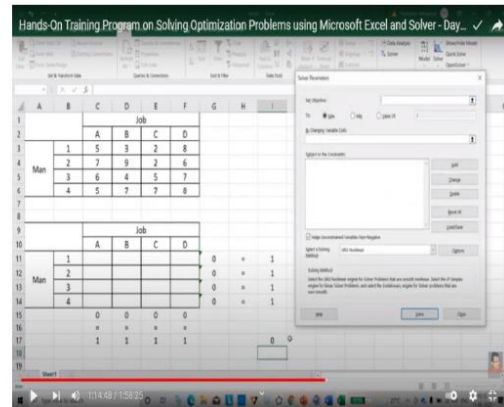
Hands-On Training Program on Solving Optimization Problems using Microsoft Excel and Solver - Day...

|  | A | B | C | D | E | F | G | H | I |
|---|---|---|---|---|---|---|---|---|---|
| 1 |  |  | Job |  |  |  |  |  |  |
| 2 |  |  | A | B | C | D |  |  |  |
| 3 | Man | 1 | 5 | 3 | 2 | 8 |  |  |  |
| 4 |  | 2 | 7 | 9 | 2 | 6 |  |  |  |
| 5 |  | 3 | 6 | 4 | 5 | 7 |  |  |  |
| 6 |  | 4 | 5 | 7 | 7 | 8 |  |  |  |
| 7 |  |  |  |  |  |  |  |  |  |
| 8 |  |  |  |  |  |  |  |  |  |
| 9 |  |  | Job |  |  |  |  |  |  |
| 10 |  |  | A | B | C | D |  |  |  |
| 11 | Man | 1 |  |  |  |  | 0 | = | 1 |
| 12 |  | 2 |  |  |  |  | 0 | = | 1 |
| 13 |  | 3 |  |  |  |  | 0 | = | 1 |
| 14 |  | 4 |  |  |  |  | 0 | = | 1 |
| 15 |  |  | 0 | 0 | 0 | 0 |  |  |  |
| 16 |  |  | = | = | = | = |  |  |  |
| 17 |  |  | 1 | 1 | 1 | 1 |  |  | 0 |

Solver Parameters
Set Objective:
To: Max Min Value Of:
By Changing Variable Cells:
Subject to the Constraints:
Add
Change
Delete
Reset All
Load/Save
Make Unconstrained Variables Non-Negative
Select a Solving Method: GRG Nonlinear
Options
Solving Method
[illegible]
Help
Solve
Close

Sheet1
1:14:48 / 1:58:22